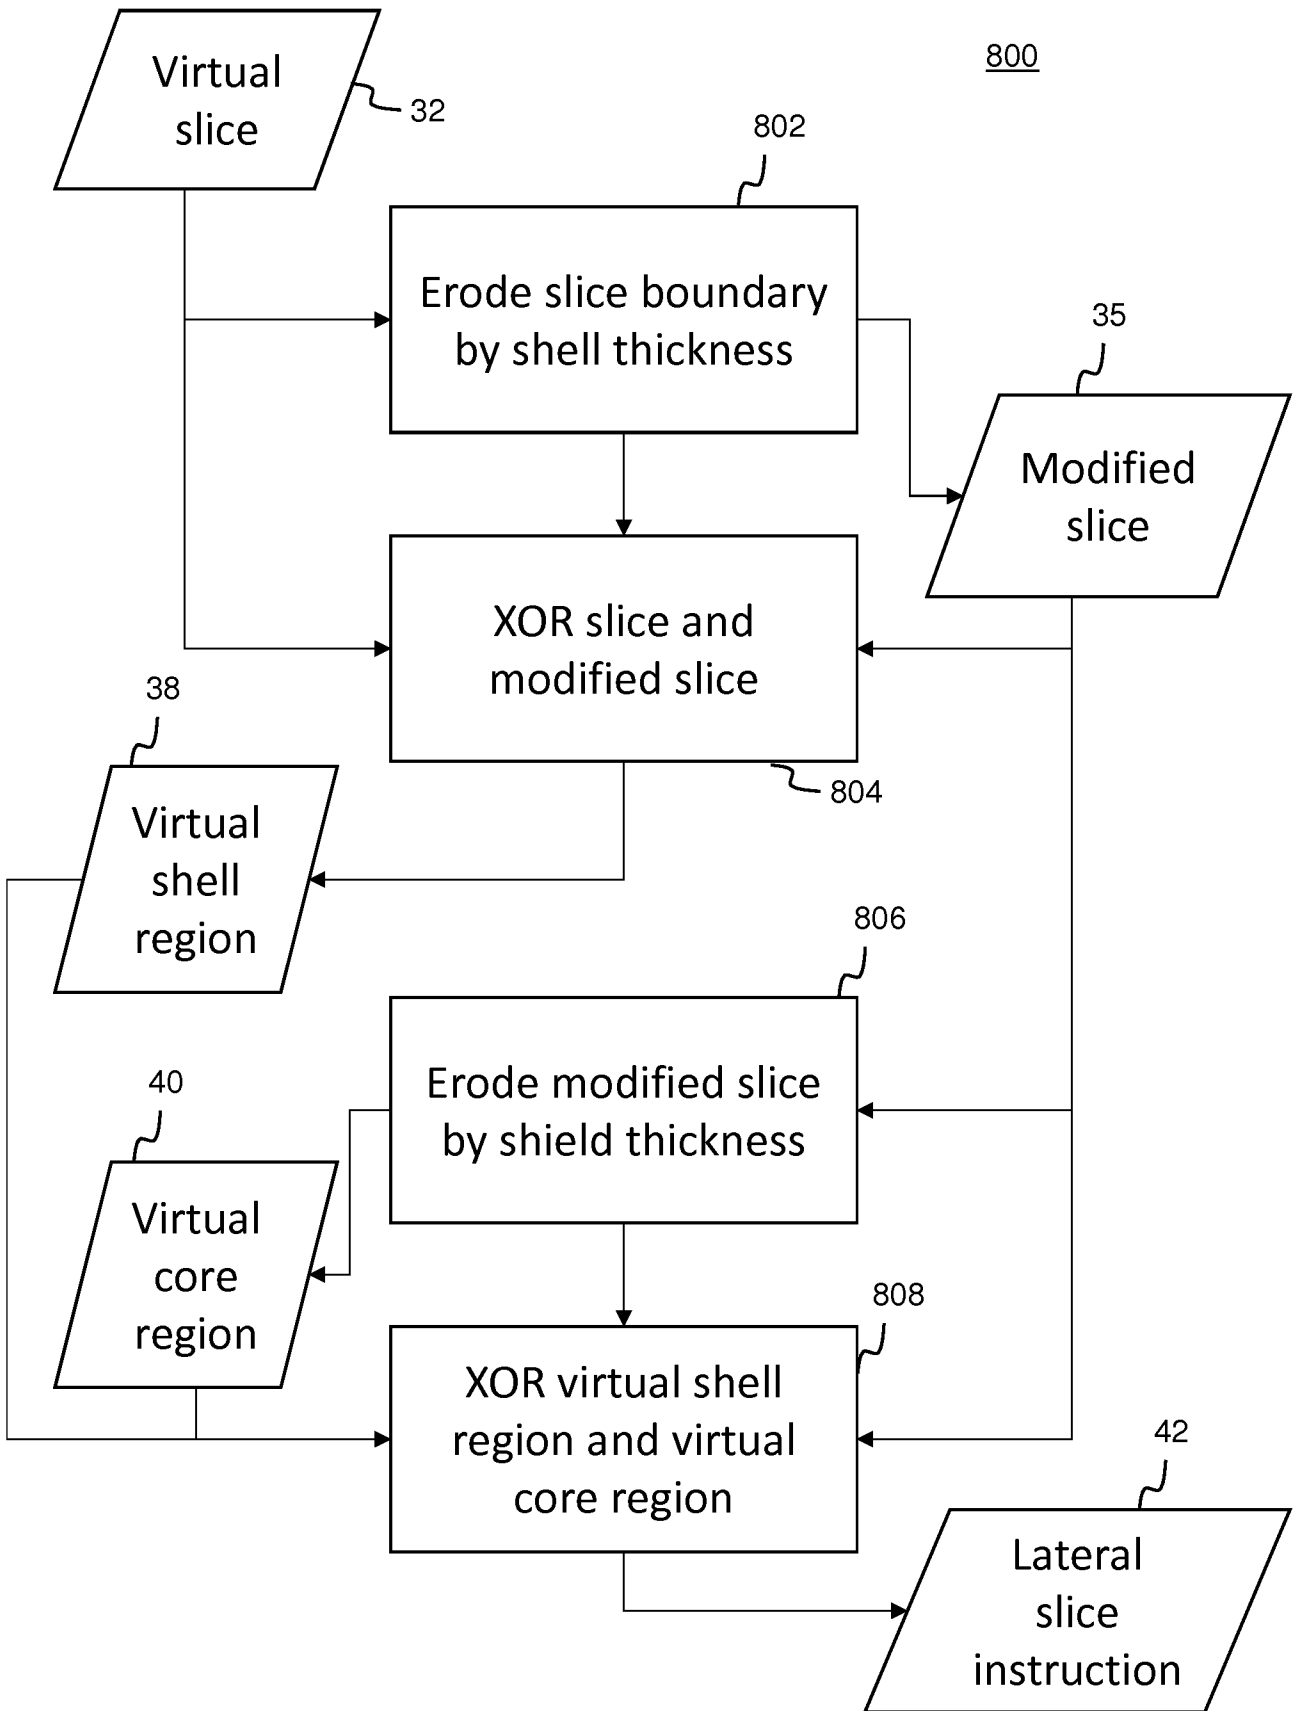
Virtual slice

32

800

802

Erode slice boundary by shell thickness

35

Modified slice

XOR slice and modified slice

38

804

Virtual shell region

806

Erode modified slice by shield thickness

40

Virtual core region

808

XOR virtual shell region and virtual core region

42

Lateral slice instruction